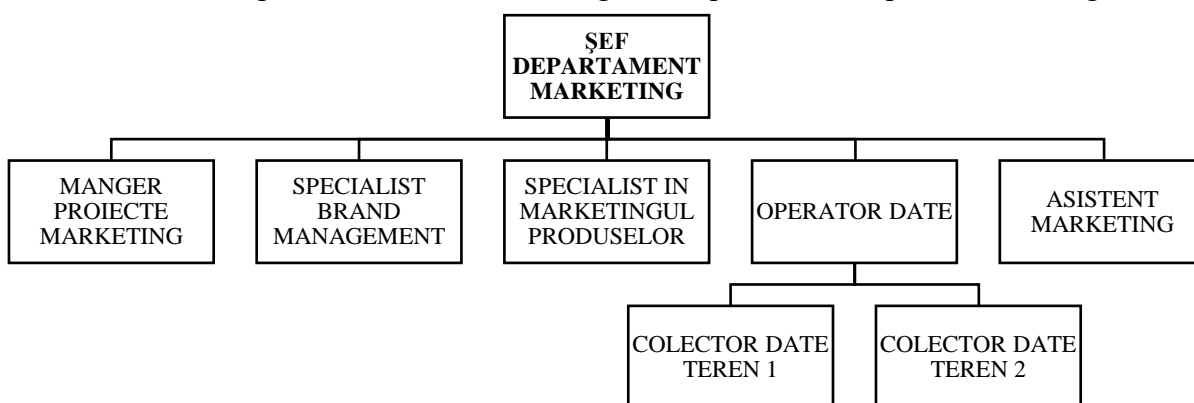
ŞEF DEPARTAMENT MARKETING

MANGER PROIECTE MARKETING

SPECIALIST BRAND MANAGEMENT

SPECIALIST IN MARKETINGUL PRODUSELOR

OPERATOR DATE

ASISTENT MARKETING

COLECTOR DATE TEREN 1

COLECTOR DATE TEREN 2